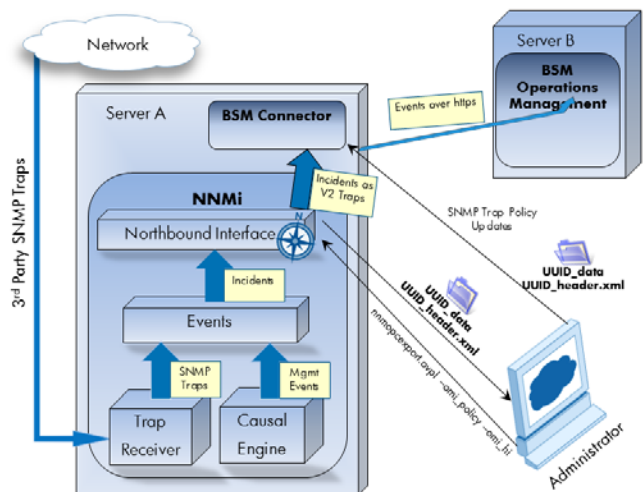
Network

3rd Party SNMP Traps

Server A

BSM Connector

Server B

BSM Operations Management

Events over https

NNMi

Incidents as V2 Traps

Northbound Interface

SNMP Trap Policy Updates

UUID_data
UUID_header.xml

UUID_data
UUID_header.xml

Incidents

Events

nnmopcexport.ovpl -omi_policy -omi_hi

SNMP Traps

Mgmt Events

Trap Receiver

Causal Engine

Administrator